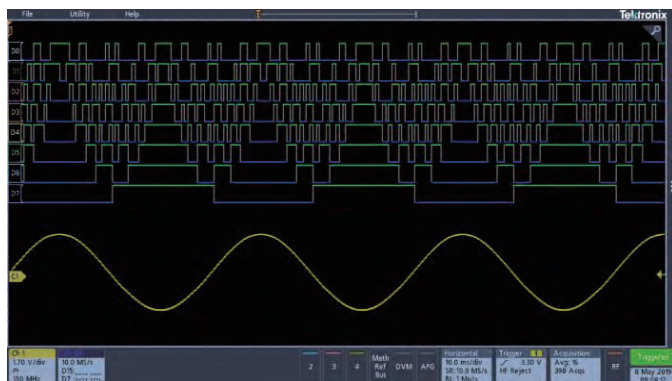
File Utility Help

Tektronix

D0
D1
D2
D3
D4
D5
D6
D7

C1

Ch 1
570 V/div
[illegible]
100 MHz

10.0 MS/s
D15 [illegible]
D7 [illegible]

2 3 4

Math
Ref
Bus

DVM AFG

Horizontal
10.0 ms/div
SR: 10.0 MS/s
RL: 1 Mpts

Trigger
3.10 V
HF Reject

Acquisition
Avg: 16
398 Acqs

RF

Triggered
8 May 2019
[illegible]